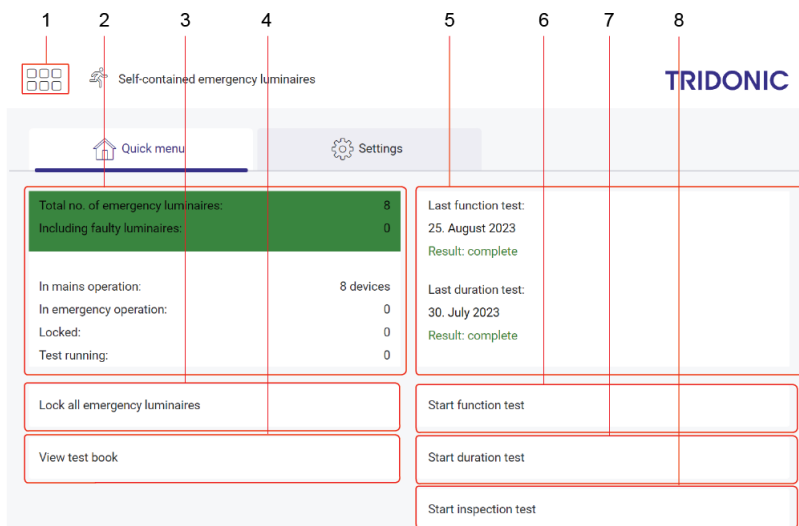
1 2 3 4 5 6 7 8

Self-contained emergency luminaires

TRIDONIC

Quick menu

Settings

Total no. of emergency luminaires: 8
Including faulty luminaires: 0

In mains operation: 8 devices
In emergency operation: 0
Locked: 0
Test running: 0

Last function test:
25. August 2023
Result: complete

Last duration test:
30. July 2023
Result: complete

Lock all emergency luminaires

View test book

Start function test

Start duration test

Start inspection test